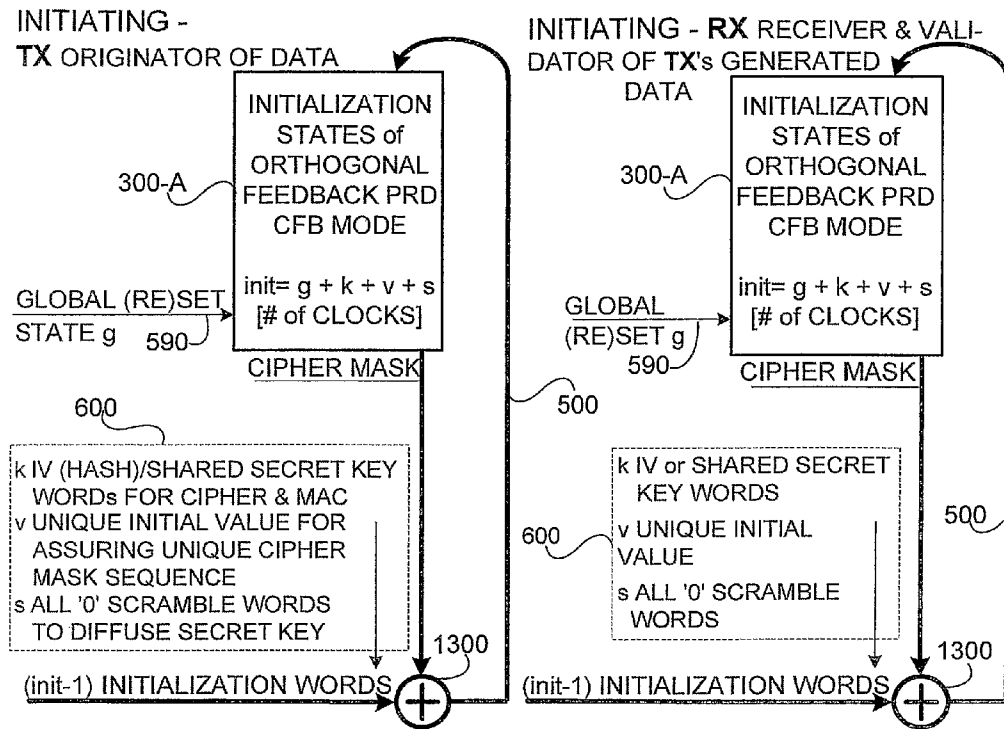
INITIATING -
TX ORIGINATOR OF DATA

INITIALIZATION STATES of ORTHOGONAL FEEDBACK PRD CFB MODE

init= g + k + v + s
[# of CLOCKS]

300-A

GLOBAL (RE)SET STATE g

590

CIPHER MASK

600

k IV (HASH)/SHARED SECRET KEY WORDs FOR CIPHER & MAC
v UNIQUE INITIAL VALUE FOR ASSURING UNIQUE CIPHER MASK SEQUENCE
s ALL '0' SCRAMBLE WORDS TO DIFFUSE SECRET KEY

1300

(init-1) INITIALIZATION WORDS

500

INITIATING - RX RECEIVER & VALIDATOR OF TX's GENERATED DATA

INITIALIZATION STATES of ORTHOGONAL FEEDBACK PRD CFB MODE

init= g + k + v + s
[# of CLOCKS]

300-A

GLOBAL (RE)SET g

590

CIPHER MASK

600

k IV or SHARED SECRET KEY WORDS
v UNIQUE INITIAL VALUE
s ALL '0' SCRAMBLE WORDS

500

1300

(init-1) INITIALIZATION WORDS